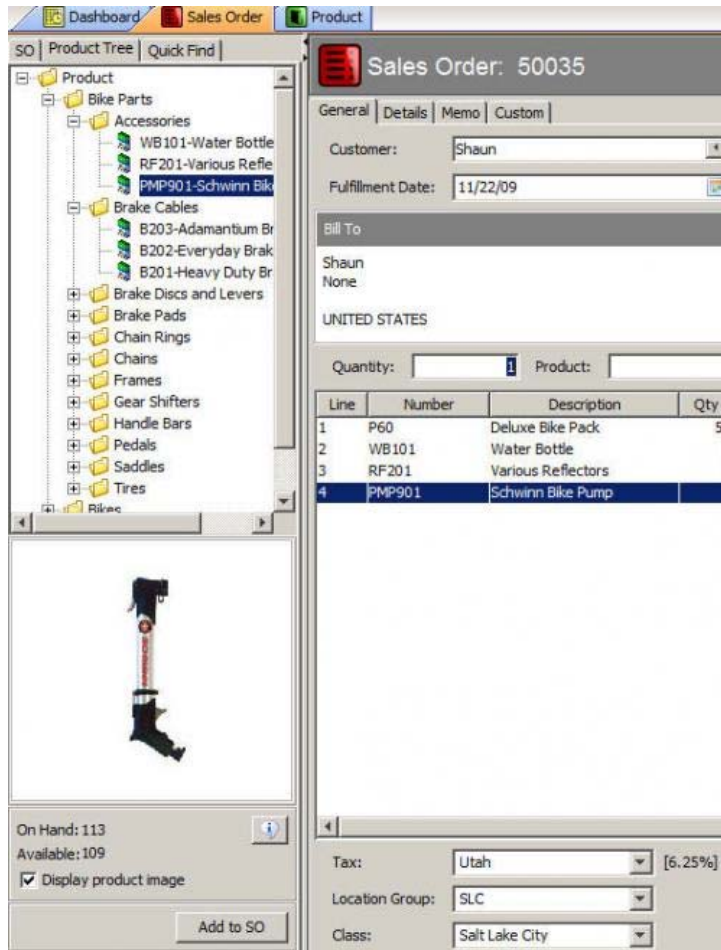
Dashboard Sales Order Product

SO | Product Tree | Quick Find

Product
Bike Parts
Accessories
WB101-Water Bottle
RF201-Various Refle
PMP901-Schwinn Bik
Brake Cables
B203-Adamantium Br
B202-Everyday Brak
B201-Heavy Duty Br
Brake Discs and Levers
Brake Pads
Chain Rings
Chains
Frames
Gear Shifters
Handle Bars
Pedals
Saddles
Tires
Bikes

On Hand: 113
Available: 109
Display product image

Add to SO

Sales Order: 50035

General | Details | Memo | Custom

Customer: Shaun
Fulfillment Date: 11/22/09

Bill To

Shaun
None

UNITED STATES

Quantity: 1 Product:

| Line | Number | Description | Qty |
|---|---|---|---|
| 1 | P60 | Deluxe Bike Pack | 5 |
| 2 | WB101 | Water Bottle | |
| 3 | RF201 | Various Reflectors | |
| 4 | PMP901 | Schwinn Bike Pump | |

Tax: Utah [6.25%]
Location Group: SLC
Class: Salt Lake City